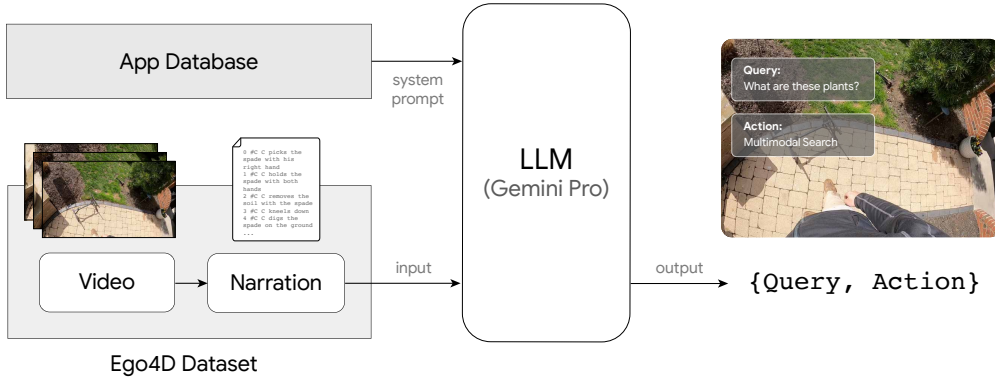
App Database

system prompt

0 #C C picks the spade with his right hand
1 #C C holds the spade with both hands
2 #C C removes the soil with the spade
3 #C C kneels down
4 #C C digs the spade on the ground
...

Video

Narration

input

Ego4D Dataset

LLM
(Gemini Pro)

output

Query:
What are these plants?

Action:
Multimodal Search

{Query, Action}